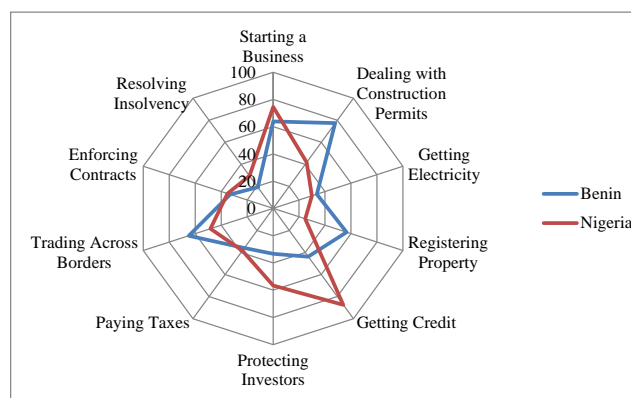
Starting a Business

Dealing with Construction Permits

Getting Electricity

Registering Property

Getting Credit

Protecting Investors

Paying Taxes

Trading Across Borders

Enforcing Contracts

Resolving Insolvency

100

80

60

40

20

0

Benin

Nigeria